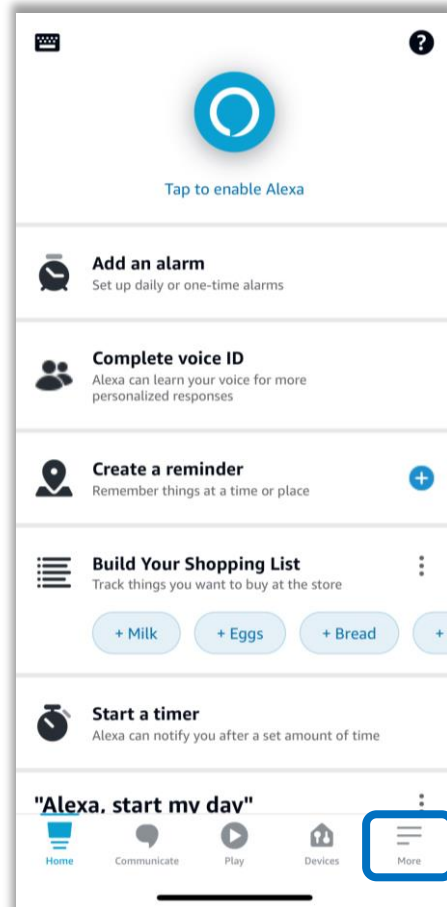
Tap to enable Alexa

Add an alarm
Set up daily or one-time alarms

Complete voice ID
Alexa can learn your voice for more personalized responses

Create a reminder
Remember things at a time or place

Build Your Shopping List
Track things you want to buy at the store

+ Milk
+ Eggs
+ Bread
+

Start a timer
Alexa can notify you after a set amount of time

"Alexa, start my day"

Home
Communicate
Play
Devices
More